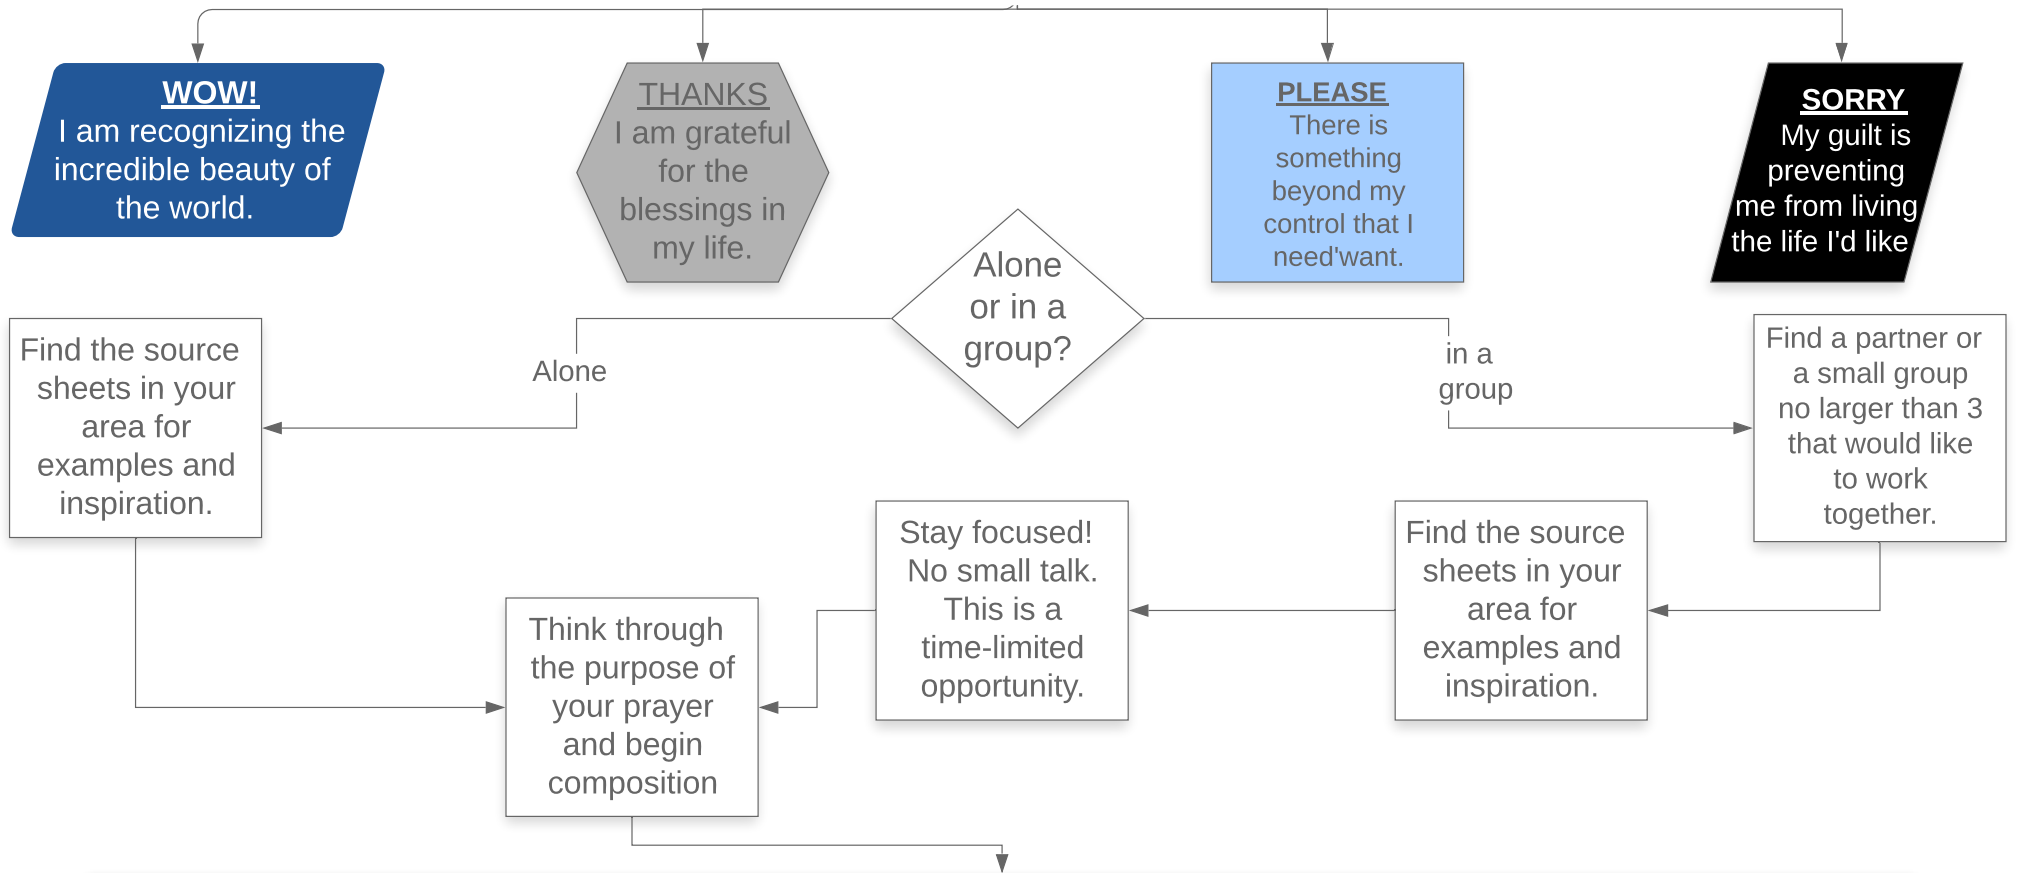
WOW!
I am recognizing the incredible beauty of the world.

THANKS
I am grateful for the blessings in my life.

PLEASE
There is something beyond my control that I need'want.

SORRY
My guilt is preventing me from living the life I'd like

Alone or in a group?

Alone

in a group

Find the source sheets in your area for examples and inspiration.

Find a partner or a small group no larger than 3 that would like to work together.

Stay focused! No small talk. This is a time-limited opportunity.

Find the source sheets in your area for examples and inspiration.

Think through the purpose of your prayer and begin composition